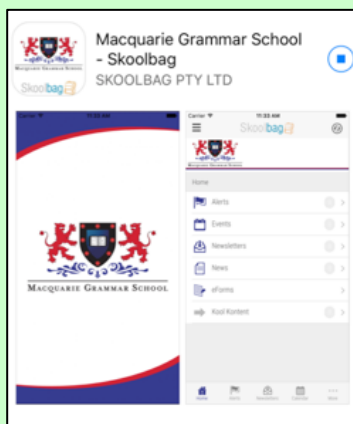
Macquarie Grammar School - Skoolbag
SKOOLBAG PTY LTD

Skoolbag

MACQUARIE GRAMMAR SCHOOL

Carrier
11:33 AM
Skoolbag
Home
Alerts
Events
Newsletters
News
eForms
Kool Kontent
Home
Alerts
Newsletters
Calendar
More